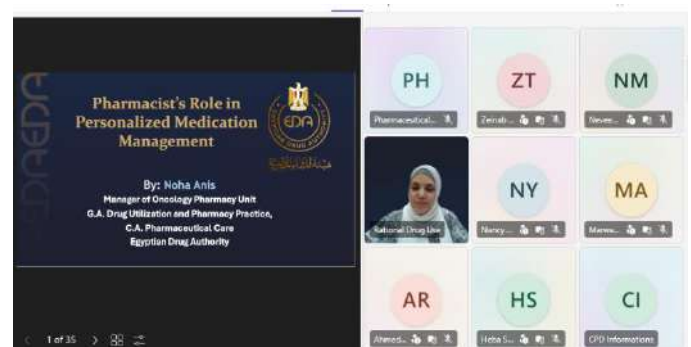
Pharmacist's Role in Personalized Medication Management

EDA

By: Noha Anis
Manager of Oncology Pharmacy Unit
G.A. Drug Utilization and Pharmacy Practice,
C.A. Pharmaceutical Care
Egyptian Drug Authority

1 of 35

PH
Pharmaceutical...

ZT
Zeinab...

NM
Neven...

Rational Drug Use

NY
Nancy...

MA
Marwa...

AR
Ahmed...

HS
Heba S...

CI
CPD Informations